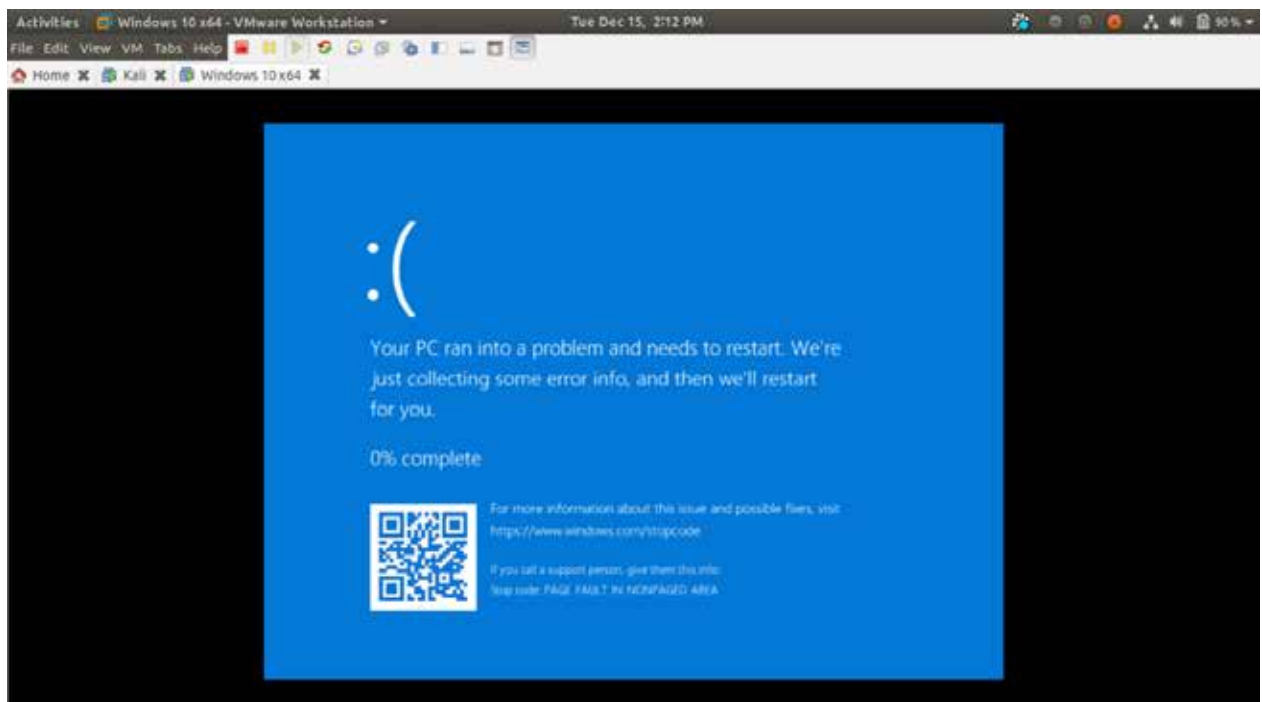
Activities Windows 10 x64 - VMware Workstation ▾ Tue Dec 15, 2:12 PM 90% ▾

File Edit View VM Tabs Help

Home ✖ Kali ✖ Windows 10 x64 ✖

:(

Your PC ran into a problem and needs to restart. We're just collecting some error info, and then we'll restart for you.

0% complete

For more information about this issue and possible fixes, visit https://www.windows.com/stopcode

If you call a support person, give them this info:
Stop code: PAGE FAULT IN NONPAGED AREA